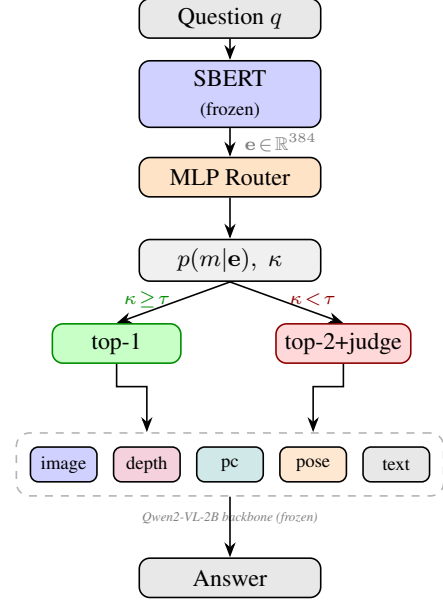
Question $q$

SBERT
(frozen)

$\mathbf{e} \in \mathbb{R}^{384}$

MLP Router

$p(m|\mathbf{e}),\ \kappa$

$\kappa \geq \tau$

$\kappa < \tau$

top-1

top-2+judge

image

depth

pc

pose

text

Qwen2-VL-2B backbone (frozen)

Answer